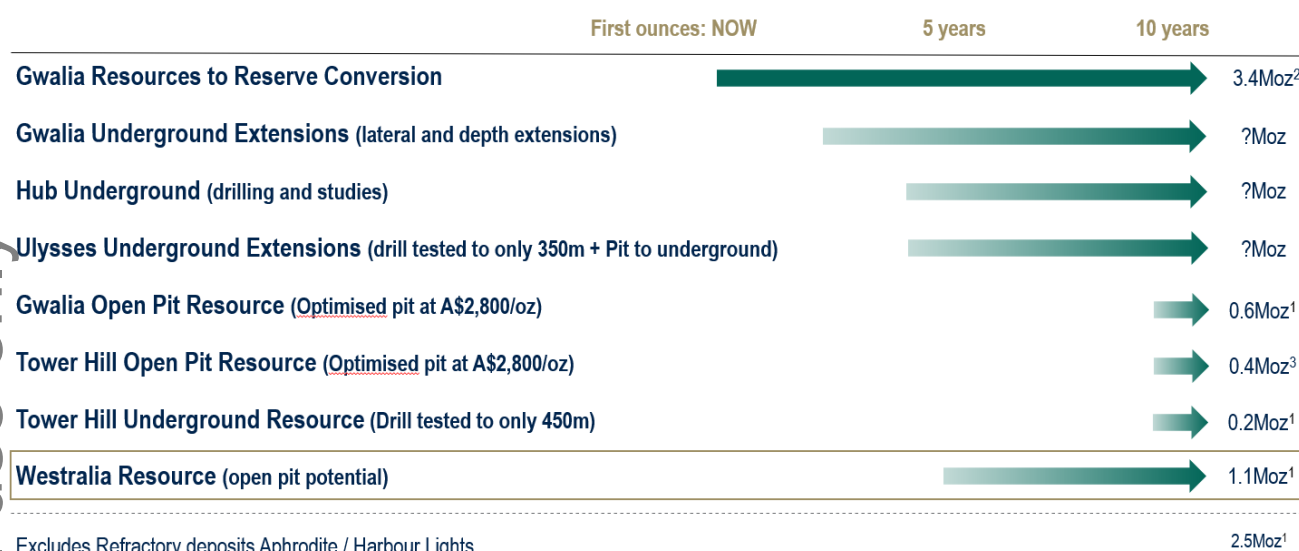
First ounces: NOW 5 years 10 years

Gwalia Resources to Reserve Conversion 3.4Moz$^{2}$

Gwalia Underground Extensions (lateral and depth extensions) ?Moz

Hub Underground (drilling and studies) ?Moz

Ulysses Underground Extensions (drill tested to only 350m + Pit to underground) ?Moz

Gwalia Open Pit Resource (Optimised pit at A$2,800/oz) 0.6Moz$^{1}$

Tower Hill Open Pit Resource (Optimised pit at A$2,800/oz) 0.4Moz$^{3}$

Tower Hill Underground Resource (Drill tested to only 450m) 0.2Moz$^{1}$

Westralia Resource (open pit potential) 1.1Moz$^{1}$

Excludes Refractory deposits Aphrodite / Harbour Lights 2.5Moz$^{1}$